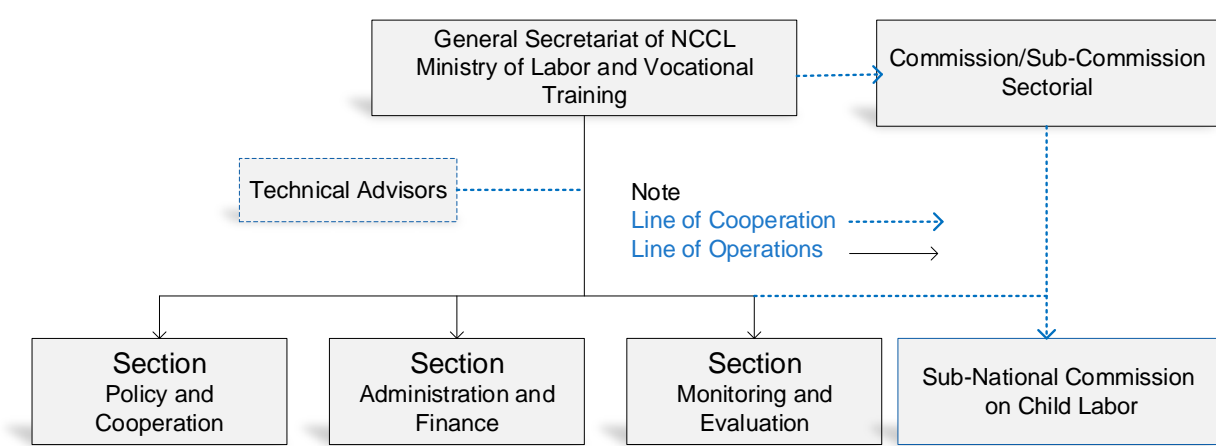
General Secretariat of NCCL
Ministry of Labor and Vocational Training

Commission/Sub-Commission Sectorial

Technical Advisors

Note
Line of Cooperation
Line of Operations

Section
Policy and Cooperation

Section
Administration and Finance

Section
Monitoring and Evaluation

Sub-National Commission on Child Labor